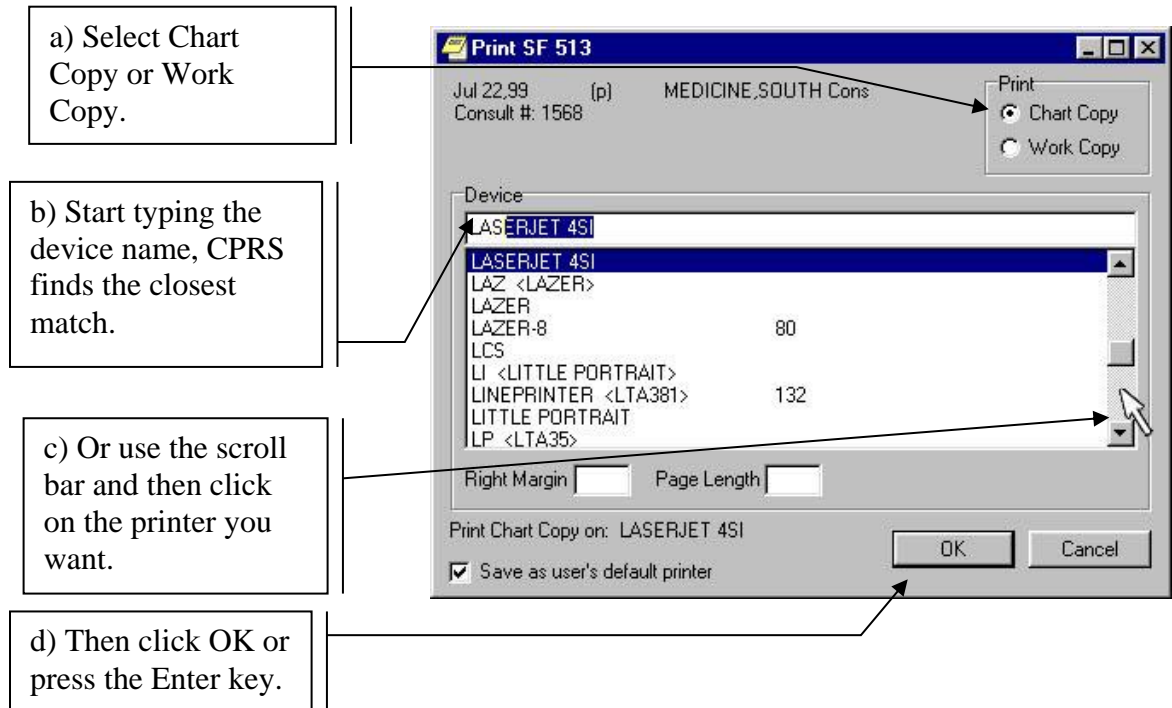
a) Select Chart Copy or Work Copy.

b) Start typing the device name, CPRS finds the closest match.

c) Or use the scroll bar and then click on the printer you want.

d) Then click OK or press the Enter key.

Print SF 513

Jul 22,99 (p) MEDICINE,SOUTH Cons
Consult #: 1568

Print
Chart Copy
Work Copy

Device
LASERJET 4SI

| | |
|---|---|
| LASERJET 4SI | |
| LAZ <LAZER> | |
| LAZER | |
| LAZER-8 | 80 |
| LCS | |
| LI <LITTLE PORTRAIT> | |
| LINEPRINTER <LTA381> | 132 |
| LITTLE PORTRAIT | |
| LP <LTA35> | |

Right Margin Page Length

Print Chart Copy on: LASERJET 4SI

OK Cancel

Save as user's default printer